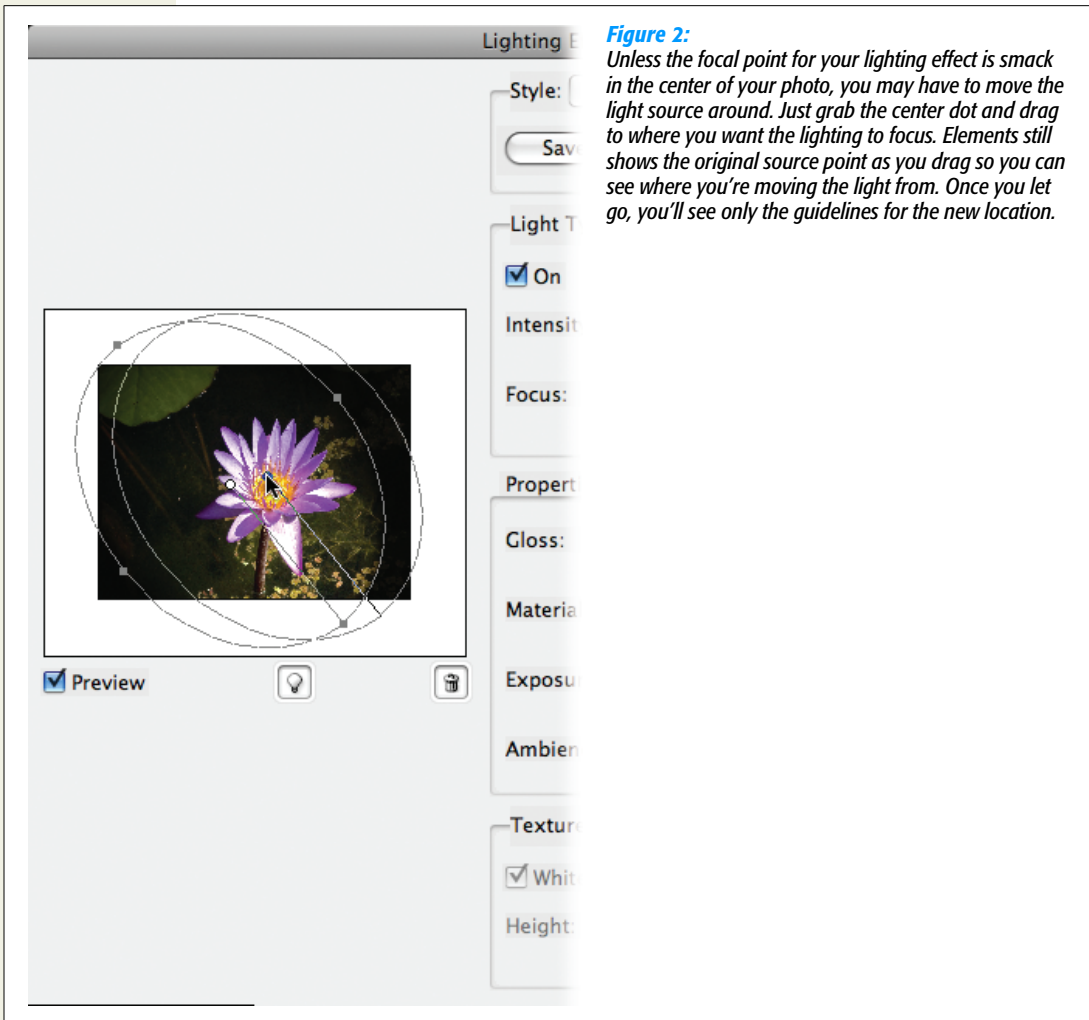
Lighting E

Style:

Sav

Light T

On

Intensit

Focus:

Propert

Gloss:

Materia

Exposu

Ambien

Texture

White

Height:

Preview

**Figure 2:**

*Unless the focal point for your lighting effect is smack in the center of your photo, you may have to move the light source around. Just grab the center dot and drag to where you want the lighting to focus. Elements still shows the original source point as you drag so you can see where you're moving the light from. Once you let go, you'll see only the guidelines for the new location.*